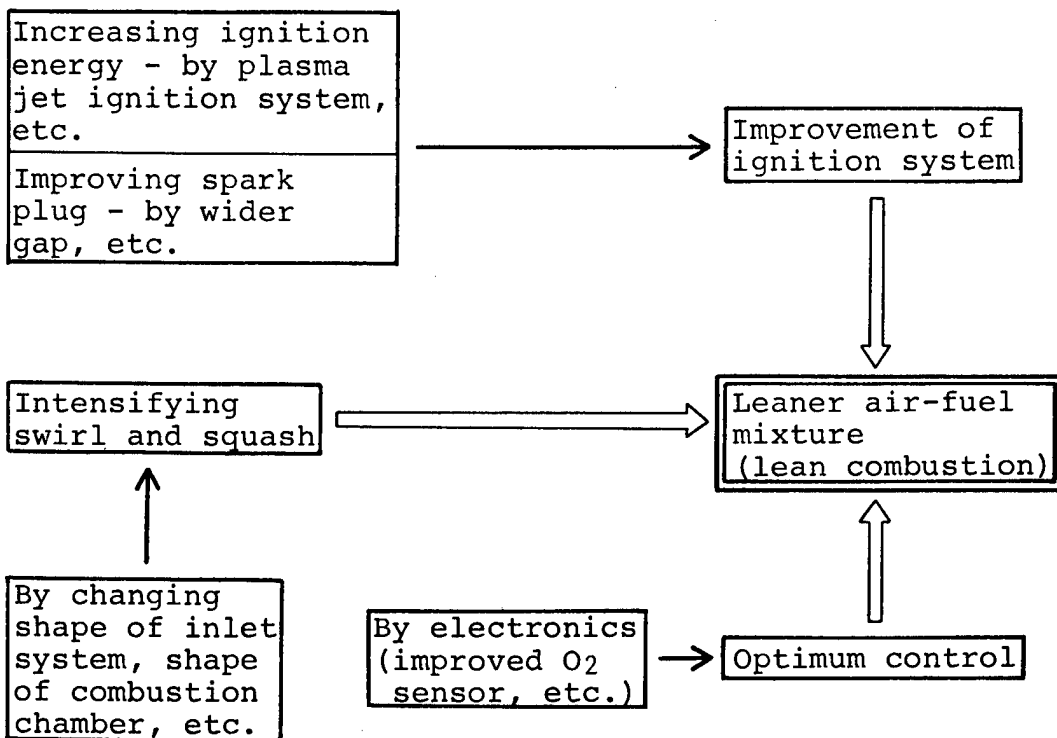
Increasing ignition energy - by plasma jet ignition system, etc.

Improving spark plug - by wider gap, etc.

Improvement of ignition system

Intensifying swirl and squash

Leaner air-fuel mixture (lean combustion)

By changing shape of inlet system, shape of combustion chamber, etc.

By electronics (improved $O_2$ sensor, etc.)

Optimum control